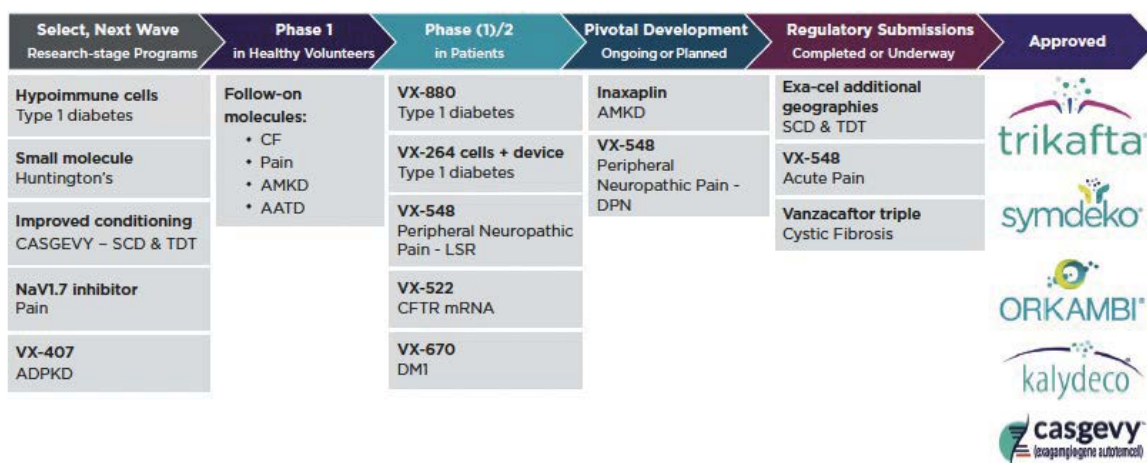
Select, Next Wave
Research-stage Programs

Hypoimmune cells
Type 1 diabetes

Small molecule
Huntington's

Improved conditioning
CASGEVY – SCD & TDT

NaV1.7 inhibitor
Pain

VX-407
ADPKD

Phase 1
in Healthy Volunteers

Follow-on molecules:
• CF
• Pain
• AMKD
• AATD

Phase (1)/2
in Patients

VX-880
Type 1 diabetes

VX-264 cells + device
Type 1 diabetes

VX-548
Peripheral Neuropathic Pain - LSR

VX-522
CFTR mRNA

VX-670
DM1

Pivotal Development
Ongoing or Planned

Inaxaplin
AMKD

VX-548
Peripheral Neuropathic Pain - DPN

Regulatory Submissions
Completed or Underway

Exa-cel additional geographies
SCD & TDT

VX-548
Acute Pain

Vanzacaftor triple
Cystic Fibrosis

Approved

trikafta

symdeko

ORKAMBI

kalydeco

casgevy
(exagamglogene autotemcel)